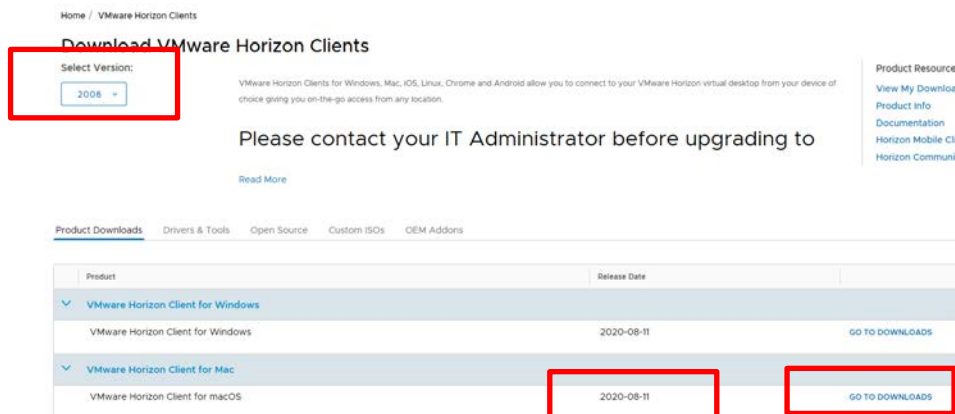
Home / VMware Horizon Clients

Download VMware Horizon Clients

Select Version:

2006

VMware Horizon Clients for Windows, Mac, iOS, Linux, Chrome and Android allow you to connect to your VMware Horizon virtual desktop from your device of choice giving you on-the-go access from any location.

Please contact your IT Administrator before upgrading to

Read More

Product Resource
View My Downloa
Product Info
Documentation
Horizon Mobile Cl
Horizon Communi

Product Downloads | Drivers & Tools | Open Source | Custom ISOs | OEM Addons

| Product | Release Date | |
|---|---|---|
| VMware Horizon Client for Windows | | |
| VMware Horizon Client for Windows | 2020-08-11 | GO TO DOWNLOADS |
| VMware Horizon Client for Mac | | |
| VMware Horizon Client for macOS | 2020-08-11 | GO TO DOWNLOADS |